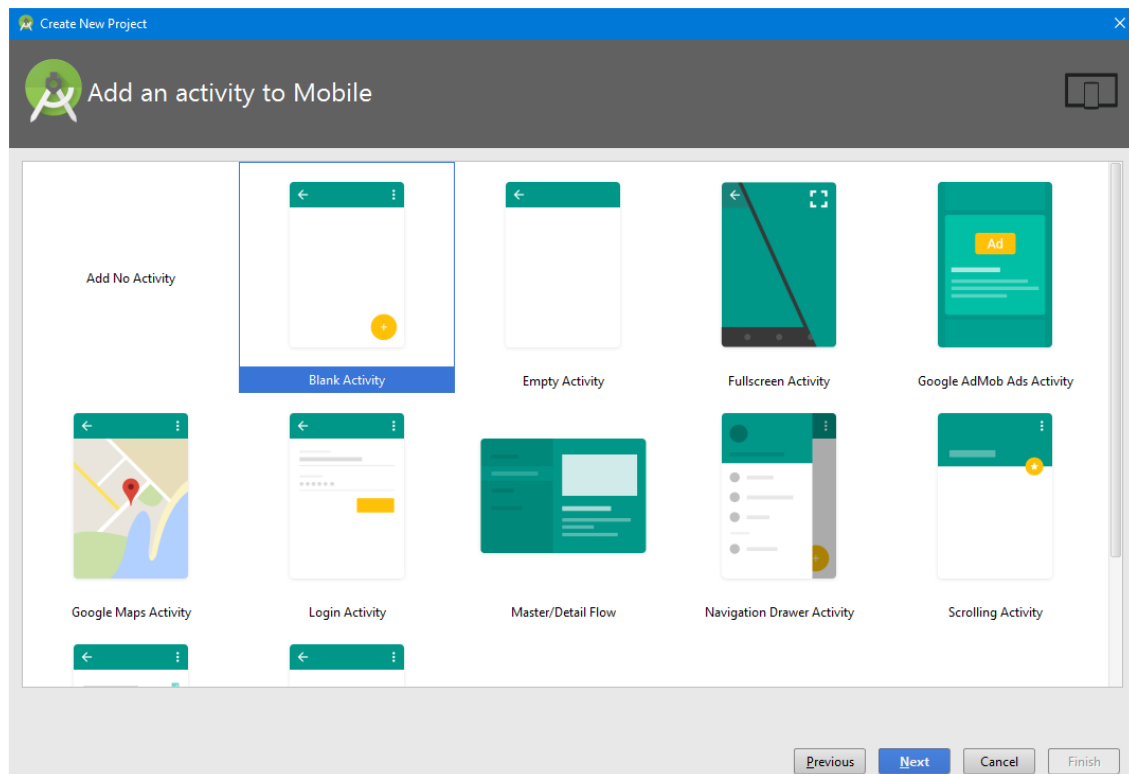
Create New Project

Add an activity to Mobile

Add No Activity

Blank Activity

Empty Activity

Fullscreen Activity

Ad

Google AdMob Ads Activity

Google Maps Activity

Login Activity

Master/Detail Flow

Navigation Drawer Activity

Scrolling Activity

Previous

Next

Cancel

Finish